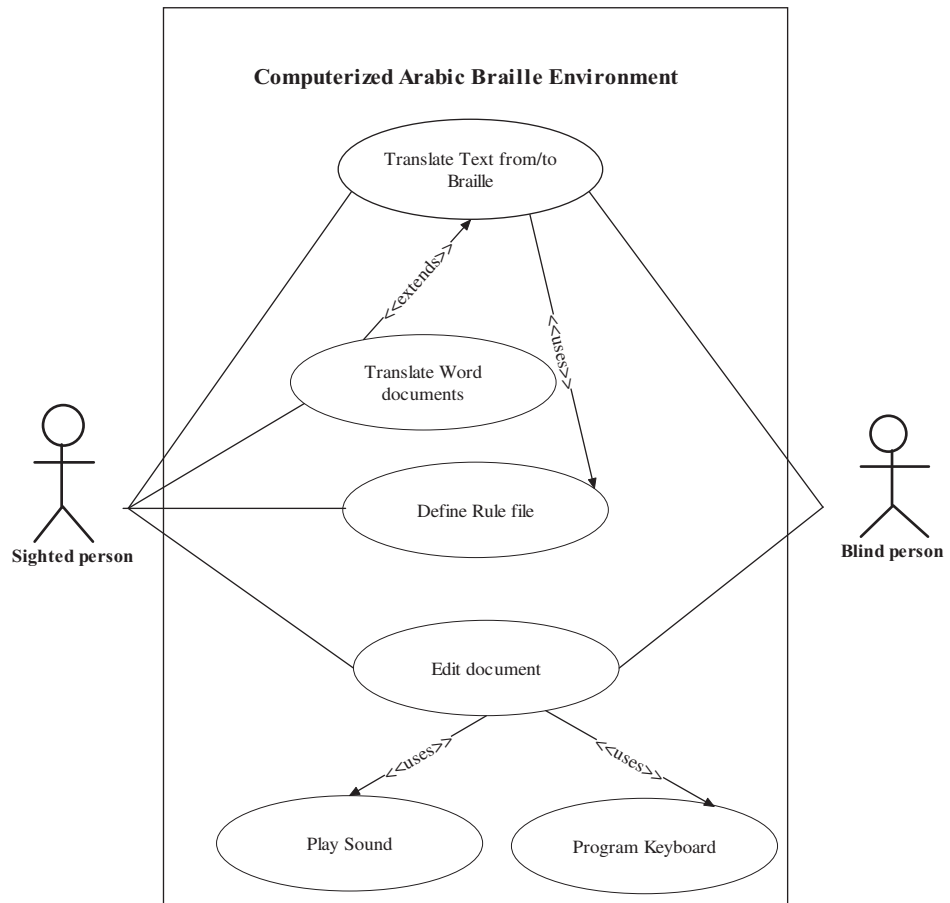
Computerized Arabic Braille Environment

Translate Text from/to Braille

<<extends>>

<<uses>>

Translate Word documents

Define Rule file

Sighted person

Blind person

Edit document

<<uses>>

<<uses>>

Play Sound

Program Keyboard